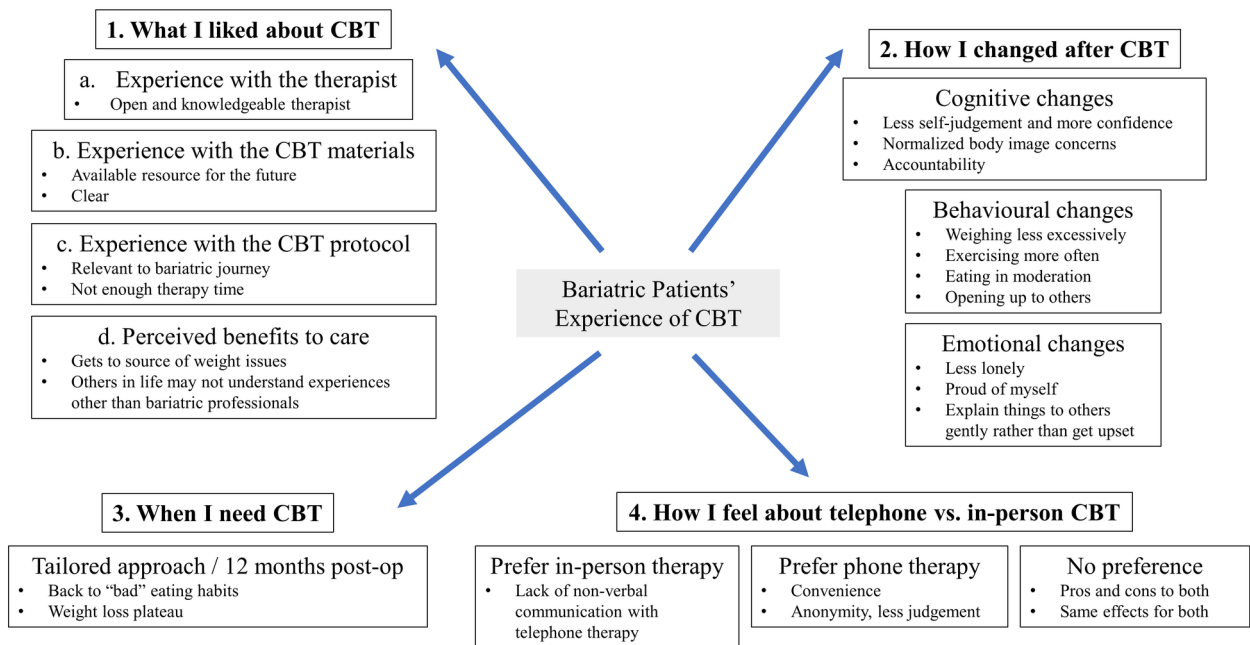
1. What I liked about CBT

a. Experience with the therapist
• Open and knowledgeable therapist

b. Experience with the CBT materials
• Available resource for the future
• Clear

c. Experience with the CBT protocol
• Relevant to bariatric journey
• Not enough therapy time

d. Perceived benefits to care
• Gets to source of weight issues
• Others in life may not understand experiences other than bariatric professionals

2. How I changed after CBT

Cognitive changes
• Less self-judgement and more confidence
• Normalized body image concerns
• Accountability

Behavioural changes
• Weighing less excessively
• Exercising more often
• Eating in moderation
• Opening up to others

Emotional changes
• Less lonely
• Proud of myself
• Explain things to others gently rather than get upset

Bariatric Patients' Experience of CBT

3. When I need CBT

Tailored approach / 12 months post-op
• Back to "bad" eating habits
• Weight loss plateau

4. How I feel about telephone vs. in-person CBT

Prefer in-person therapy
• Lack of non-verbal communication with telephone therapy

Prefer phone therapy
• Convenience
• Anonymity, less judgement

No preference
• Pros and cons to both
• Same effects for both